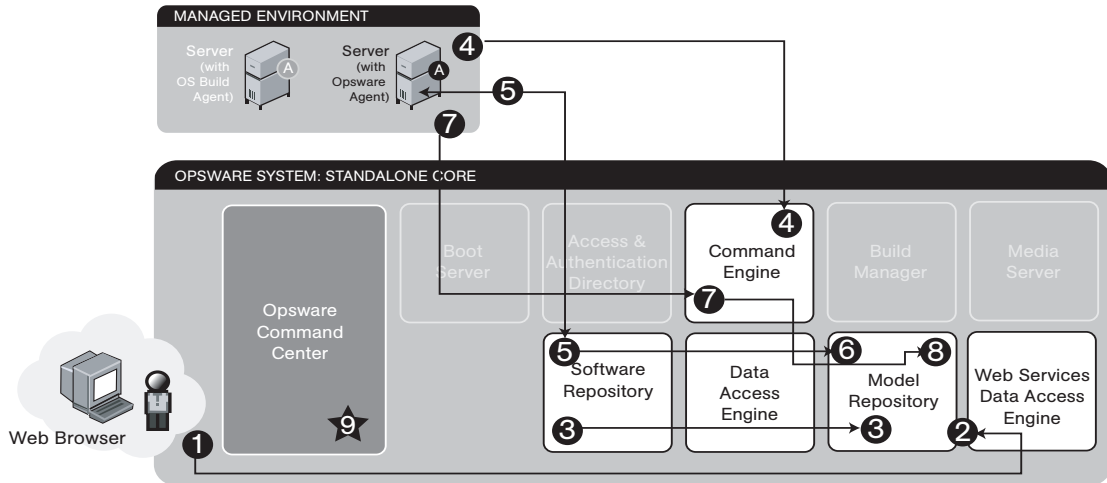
MANAGED ENVIRONMENT

Server (with OS Build Agent)

A

Server (with Opsware Agent)

A

4

5

7

OPSWARE SYSTEM: STANDALONE CORE

Opsware Command Center

9

Boot Server

Access & Authentication Directory

4

Command Engine

7

Build Manager

Media Server

5

Software Repository

3

Data Access Engine

6

8

Model Repository

3

Web Services Data Access Engine

2

Web Browser

1